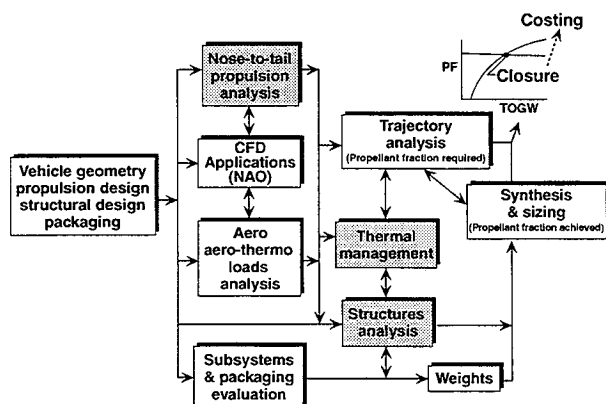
Costing

PF

Closure

TOGW

Nose-to-tail propulsion analysis

CFD Applications (NAO)

Aero aero-thermo loads analysis

Vehicle geometry propulsion design structural design packaging

Trajectory analysis (Propellant fraction required)

Synthesis & sizing (Propellant fraction achieved)

Thermal management

Structures analysis

Subsystems & packaging evaluation

Weights